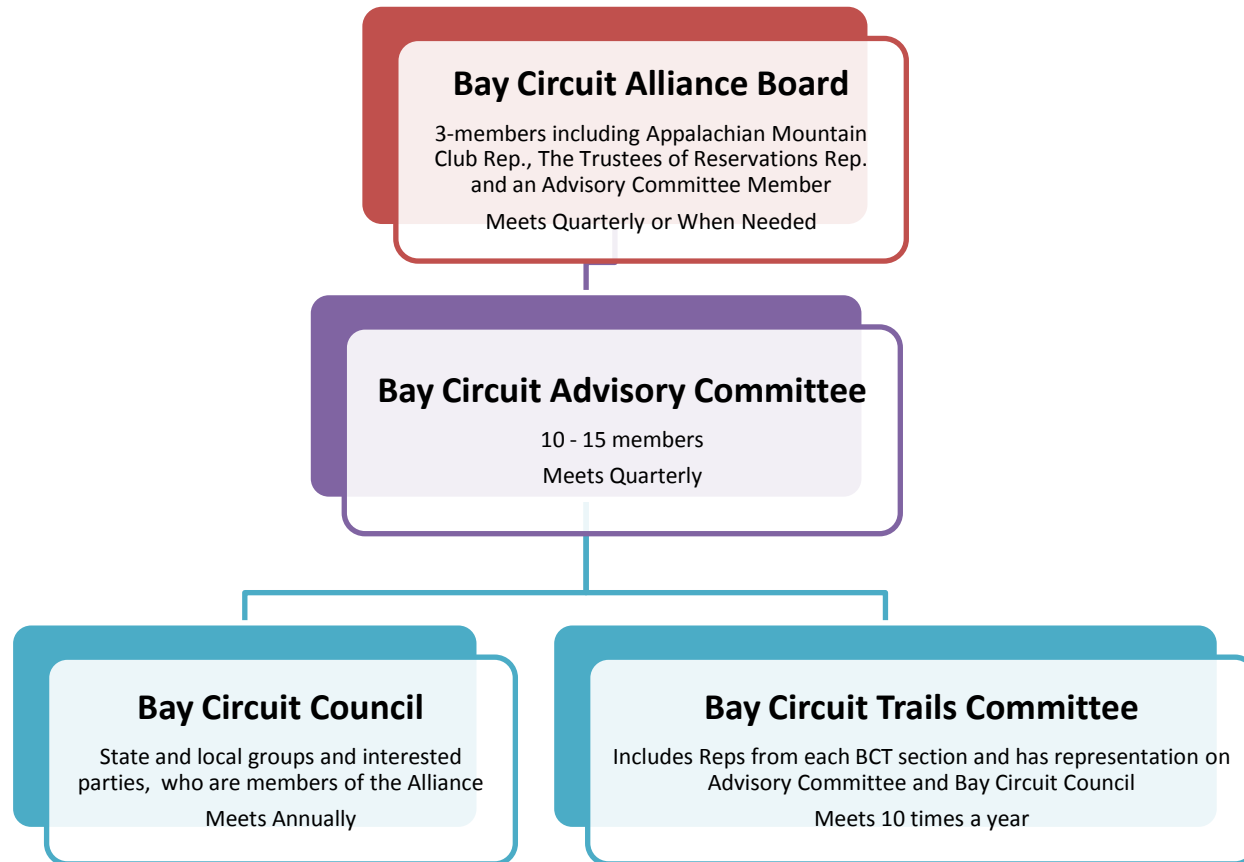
Bay Circuit Alliance Board

3-members including Appalachian Mountain Club Rep., The Trustees of Reservations Rep. and an Advisory Committee Member

Meets Quarterly or When Needed

Bay Circuit Advisory Committee

10 - 15 members

Meets Quarterly

Bay Circuit Council

State and local groups and interested parties, who are members of the Alliance

Meets Annually

Bay Circuit Trails Committee

Includes Reps from each BCT section and has representation on Advisory Committee and Bay Circuit Council

Meets 10 times a year